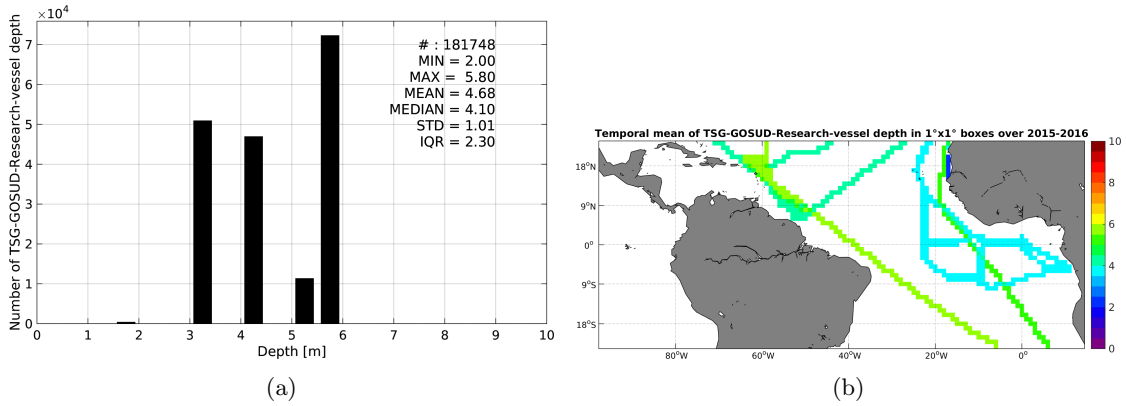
$\times10^4$

7
6
5
4
3
2
1
0

Number of TSG-GOSUD-Research-vessel depth

0 1 2 3 4 5 6 7 8 9 10

Depth [m]

# : 181748
MIN = 2.00
MAX = 5.80
MEAN = 4.68
MEDIAN = 4.10
STD = 1.01
IQR = 2.30

(a)

Temporal mean of TSG-GOSUD-Research-vessel depth in 1°x1° boxes over 2015-2016

18°N
9°N
0°
9°S
18°S

80°W 60°W 40°W 20°W 0°

10
8
6
4
2
0

(b)